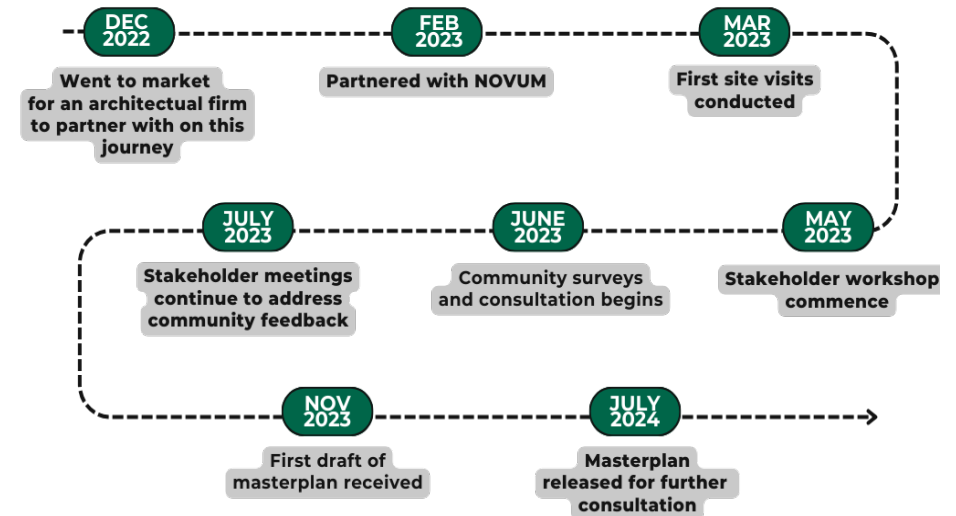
DEC 2022
Went to market for an architectual firm to partner with on this journey

FEB 2023
Partnered with NOVUM

MAR 2023
First site visits conducted

MAY 2023
Stakeholder workshop commence

JUNE 2023
Community surveys and consultation begins

JULY 2023
Stakeholder meetings continue to address community feedback

NOV 2023
First draft of masterplan received

JULY 2024
Masterplan released for further consultation